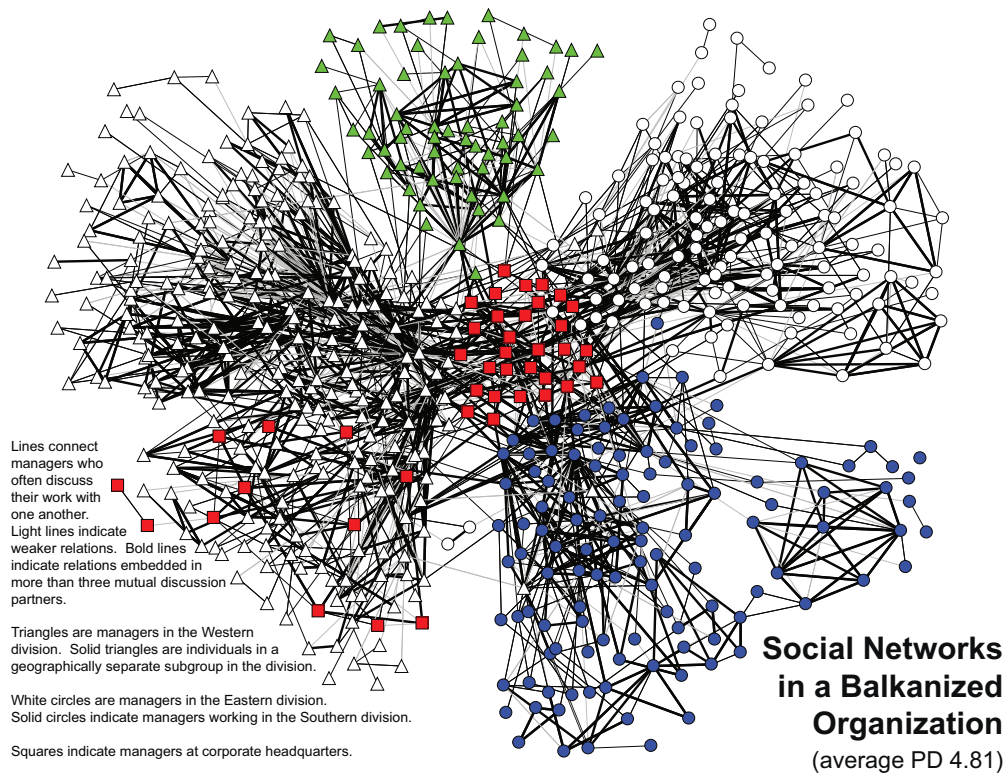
Lines connect managers who often discuss their work with one another. Light lines indicate weaker relations. Bold lines indicate relations embedded in more than three mutual discussion partners.

Triangles are managers in the Western division. Solid triangles are individuals in a geographically separate subgroup in the division.

White circles are managers in the Eastern division. Solid circles indicate managers working in the Southern division.

Squares indicate managers at corporate headquarters.

Social Networks in a Balkanized Organization
(average PD 4.81)